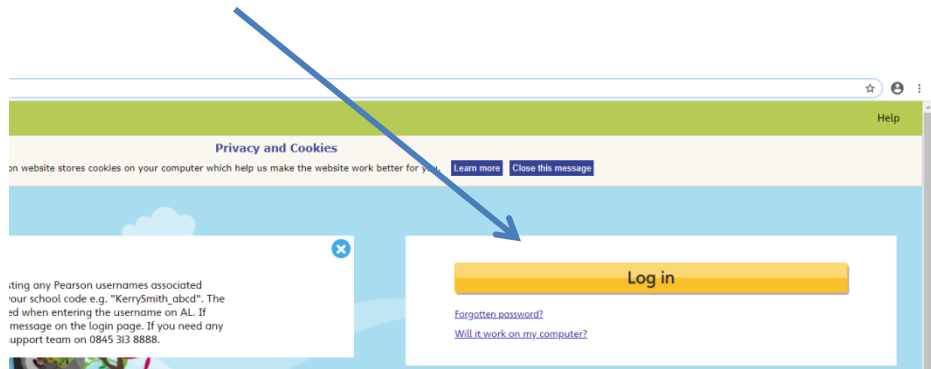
Help

Privacy and Cookies

on website stores cookies on your computer which help us make the website work better for you. Learn more Close this message

sting any Pearson usernames associated our school code e.g. "KerrySmith_abcd". The ed when entering the username on AL. If message on the login page. If you need any upport team on 0845 313 8888.

Log in

Forgotten password?

Will it work on my computer?